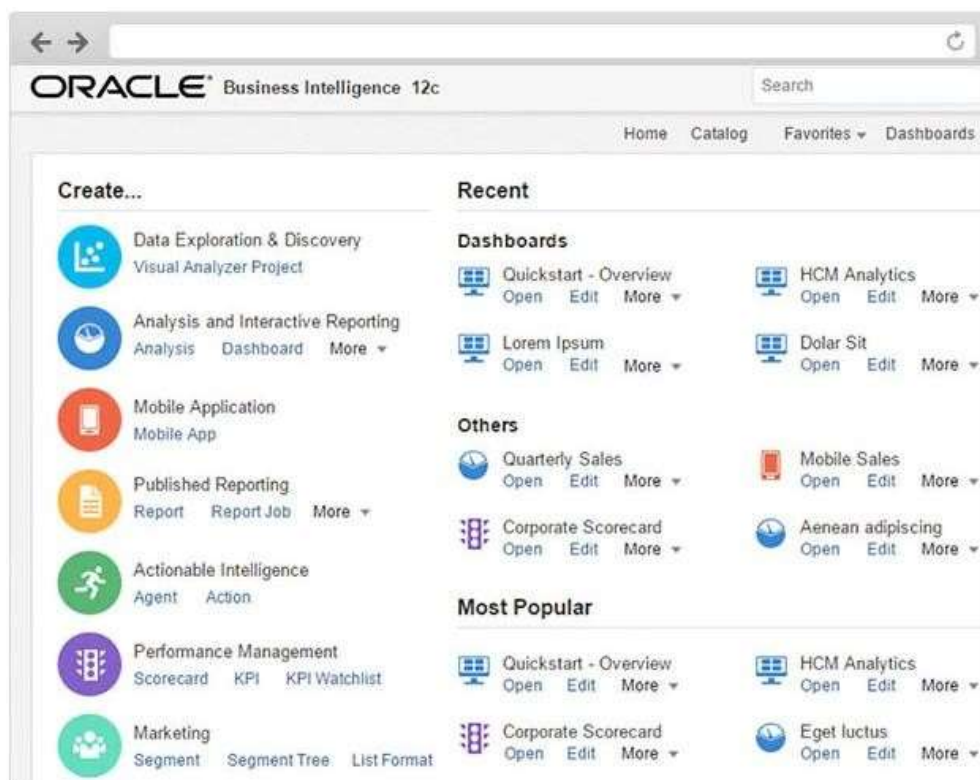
ORACLE® Business Intelligence 12c

Search

Home Catalog Favorites ▾ Dashboards

Create...

Data Exploration & Discovery
Visual Analyzer Project

Analysis and Interactive Reporting
Analysis Dashboard More ▾

Mobile Application
Mobile App

Published Reporting
Report Report Job More ▾

Actionable Intelligence
Agent Action

Performance Management
Scorecard KPI KPI Watchlist

Marketing
Segment Segment Tree List Format

Recent

Dashboards

Quickstart - Overview
Open Edit More ▾

HCM Analytics
Open Edit More ▾

Lorem Ipsum
Open Edit More ▾

Dolar Sit
Open Edit More ▾

Others

Quarterly Sales
Open Edit More ▾

Mobile Sales
Open Edit More ▾

Corporate Scorecard
Open Edit More ▾

Aenean adipiscing
Open Edit More ▾

Most Popular

Quickstart - Overview
Open Edit More ▾

HCM Analytics
Open Edit More ▾

Corporate Scorecard
Open Edit More ▾

Eget luctus
Open Edit More ▾